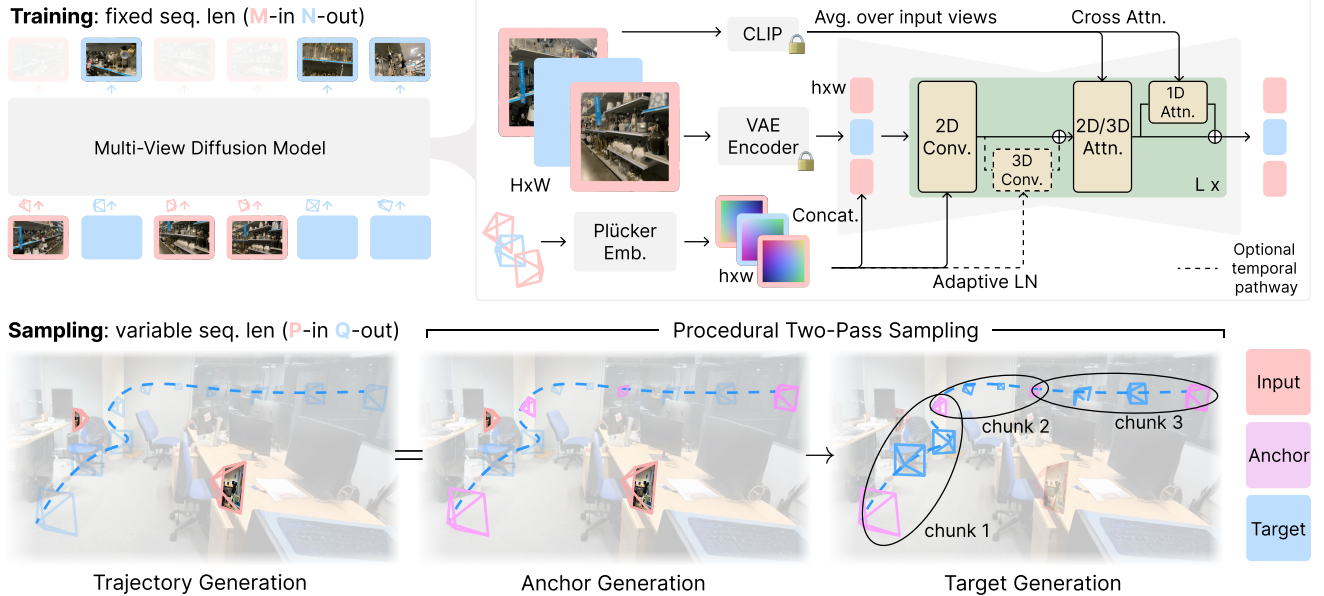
**Training**: fixed seq. len (M-in N-out)

Multi-View Diffusion Model

HxW

CLIP

Avg. over input views

Cross Attn.

VAE Encoder

hxw

2D Conv.

3D Conv.

2D/3D Attn.

1D Attn.

L x

Plücker Emb.

Concat.

hxw

Adaptive LN

Optional temporal pathway

**Sampling**: variable seq. len (P-in Q-out)

Procedural Two-Pass Sampling

=

→

chunk 1

chunk 2

chunk 3

Input

Anchor

Target

Trajectory Generation

Anchor Generation

Target Generation